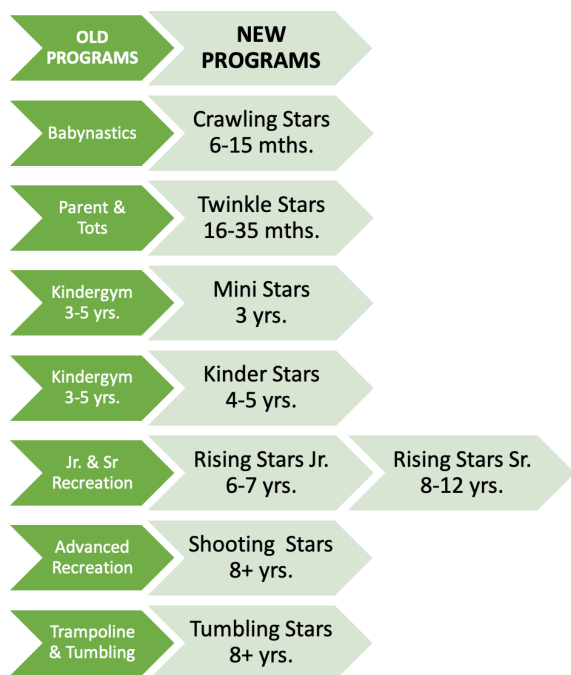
OLD PROGRAMS

NEW PROGRAMS

Babynastics

Crawling Stars 6-15 mths.

Parent & Tots

Twinkle Stars 16-35 mths.

Kindergym 3-5 yrs.

Mini Stars 3 yrs.

Kindergym 3-5 yrs.

Kinder Stars 4-5 yrs.

Jr. & Sr Recreation

Rising Stars Jr. 6-7 yrs.

Rising Stars Sr. 8-12 yrs.

Advanced Recreation

Shooting Stars 8+ yrs.

Trampoline & Tumbling

Tumbling Stars 8+ yrs.